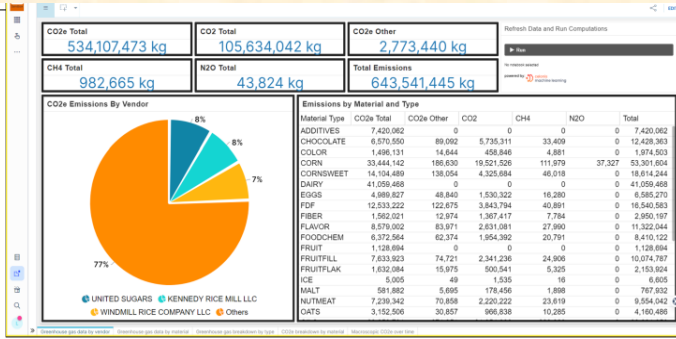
CO2e Total
534,107,473 kg

CO2 Total
105,634,042 kg

CO2e Other
2,773,440 kg

CH4 Total
982,665 kg

N2O Total
43,824 kg

Total Emissions
643,541,445 kg

Refresh Data and Run Computations

Run

powered by

CO2e Emissions By Vendor

8%
8%
7%
77%

UNITED SUGARS
KENNEDY RICE MILL LLC
WINDMILL RICE COMPANY LLC
Others

Emissions by Material and Type

| Material Type | CO2e Total | CO2e Other | CO2 | CH4 | N2O | Total |
|---|---|---|---|---|---|---|
| ADDITIVES | 7,420,062 | 0 | 0 | 0 | 0 | 7,420,062 |
| CHOCOLATE | 6,570,550 | 89,092 | 5,735,311 | 33,409 | 0 | 12,428,363 |
| COLOR | 1,496,131 | 14,644 | 458,846 | 4,881 | 0 | 1,974,503 |
| CORN | 33,444,142 | 186,630 | 19,521,526 | 111,979 | 37,327 | 53,301,604 |
| CORNSWEET | 14,104,489 | 138,054 | 4,325,684 | 46,018 | 0 | 18,614,244 |
| DAIRY | 41,059,468 | 0 | 0 | 0 | 0 | 41,059,468 |
| EGGS | 4,989,827 | 48,840 | 1,530,322 | 16,280 | 0 | 6,585,270 |
| FDF | 12,533,222 | 122,675 | 3,843,794 | 40,891 | 0 | 16,540,583 |
| FIBER | 1,562,021 | 12,974 | 1,367,417 | 7,784 | 0 | 2,950,197 |
| FLAVOR | 8,579,002 | 83,971 | 2,631,081 | 27,990 | 0 | 11,322,044 |
| FOODCHEM | 6,372,564 | 62,374 | 1,954,392 | 20,791 | 0 | 8,410,122 |
| FRUIT | 1,128,694 | 0 | 0 | 0 | 0 | 1,128,694 |
| FRUITFILL | 7,633,923 | 74,721 | 2,341,236 | 24,906 | 0 | 10,074,787 |
| FRUITFLAK | 1,632,084 | 15,975 | 500,541 | 5,325 | 0 | 2,153,924 |
| ICE | 5,005 | 49 | 1,535 | 16 | 0 | 6,605 |
| MALT | 581,882 | 5,695 | 178,456 | 1,898 | 0 | 767,932 |
| NUTMEAT | 7,239,342 | 70,858 | 2,220,222 | 23,619 | 0 | 9,554,042 |
| OATS | 3,152,506 | 30,857 | 966,838 | 10,285 | 0 | 4,160,486 |

Greenhouse gas data by vendor | Greenhouse gas data by material | Greenhouse gas breakdown by type | CO2e breakdown by material | Macroscopic CO2e over time